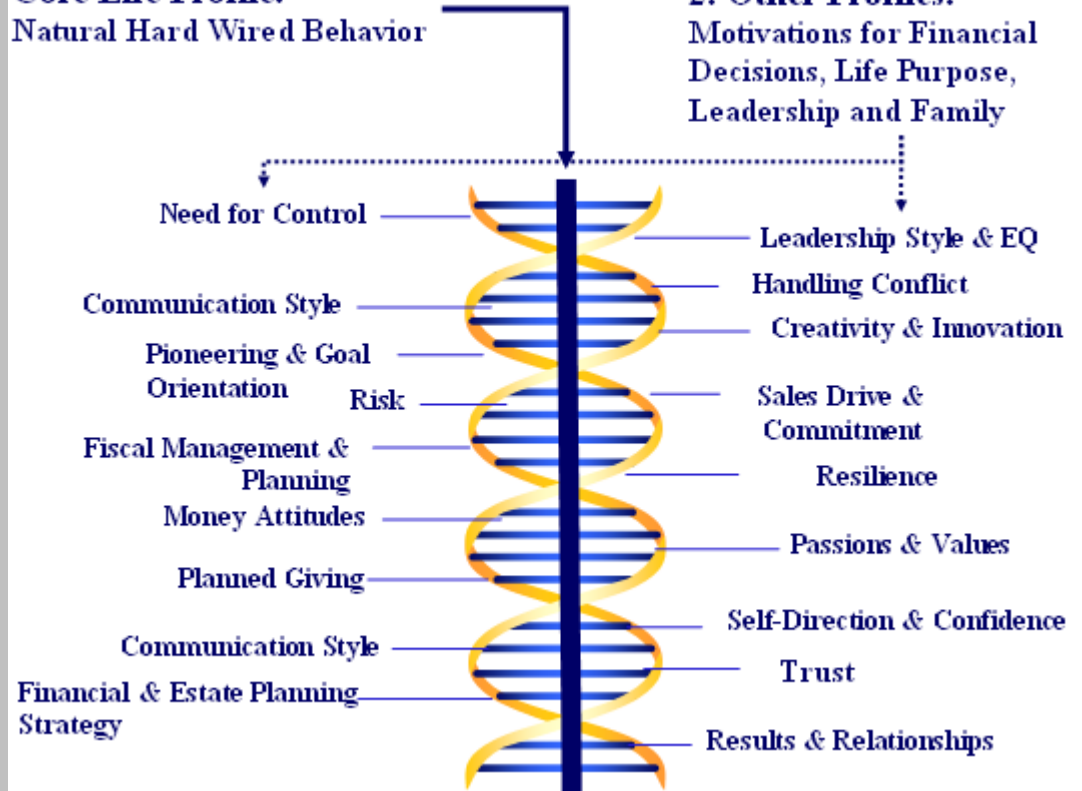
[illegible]
Natural Hard Wired Behavior

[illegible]
Motivations for Financial Decisions, Life Purpose, Leadership and Family

Need for Control
Communication Style
Pioneering & Goal Orientation
Risk
Fiscal Management & Planning
Money Attitudes
Planned Giving
Communication Style
Financial & Estate Planning Strategy

Leadership Style & EQ
Handling Conflict
Creativity & Innovation
Sales Drive & Commitment
Resilience
Passions & Values
Self-Direction & Confidence
Trust
Results & Relationships